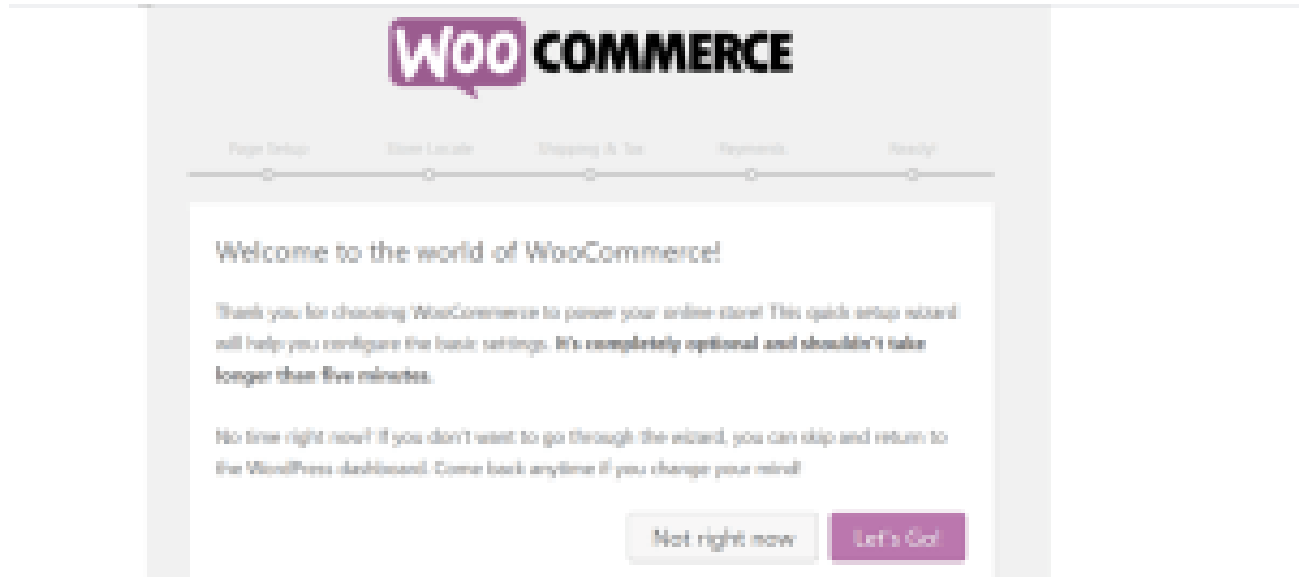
WOO COMMERCE

Page Setup
Store Locale
Shipping & Tax
Payments
Ready!

Welcome to the world of WooCommerce!

Thank you for choosing WooCommerce to power your online store! This quick setup wizard will help you configure the basic settings. **It's completely optional and shouldn't take longer than five minutes.**

No time right now? If you don't want to go through the wizard, you can skip and return to the WordPress dashboard. Come back anytime if you change your mind!

Not right now
Let's Go!